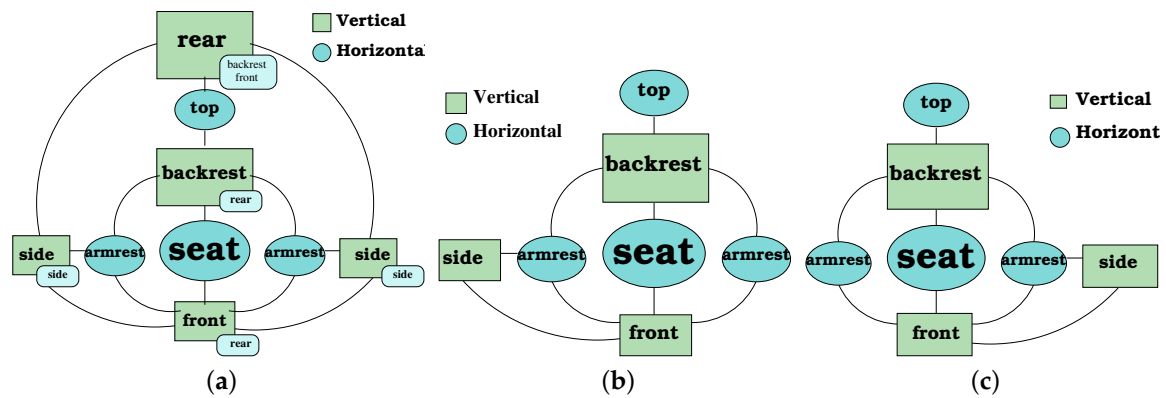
rear
backrest front
Vertical
Horizontal
top
backrest
rear
side
side
armrest
seat
armrest
side
side
front
rear
(a)

Vertical
Horizontal
top
backrest
side
armrest
seat
armrest
front
(b)

top
Vertical
Horizont
backrest
armrest
seat
armrest
side
front
(c)